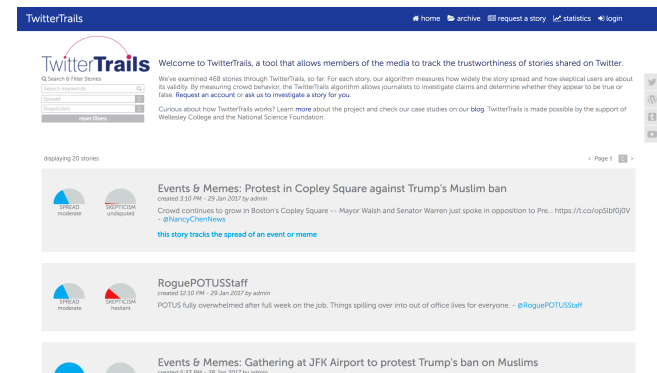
TwitterTrails

home archive request a story statistics login

TwitterTrails

Search & Filter Stories

Search keywords

Spread

Skepticism

reset filters

Welcome to TwitterTrails, a tool that allows members of the media to track the trustworthiness of stories shared on Twitter.

We've examined 468 stories through TwitterTrails, so far. For each story, our algorithm measures how widely the story spread and how skeptical users are about its validity. By measuring crowd behavior, the TwitterTrails algorithm allows journalists to investigate claims and determine whether they appear to be true or false. Request an account or ask us to investigate a story for you.

Curious about how TwitterTrails works? Learn more about the project and check our case studies on our blog. TwitterTrails is made possible by the support of Wellesley College and the National Science Foundation.

displaying 20 stories

‹ Page 1 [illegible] ›

SPREAD moderate

SKEPTICISM undisputed

Events & Memes: Protest in Copley Square against Trump's Muslim ban

created 3:10 PM – 29 Jan 2017 by admin

Crowd continues to grow in Boston's Copley Square -- Mayor Walsh and Senator Warren just spoke in opposition to Pre... https://t.co/opSlbf0J0V – @NancyChenNews

this story tracks the spread of an event or meme

SPREAD moderate

SKEPTICISM hesitant

RoguePOTUSStaff

created 12:10 PM – 29 Jan 2017 by admin

POTUS fully overwhelmed after full week on the job. Things spilling over into out of office lives for everyone. – @RoguePOTUSStaff

Events & Memes: Gathering at JFK Airport to protest Trump's ban on Muslims

created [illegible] by admin